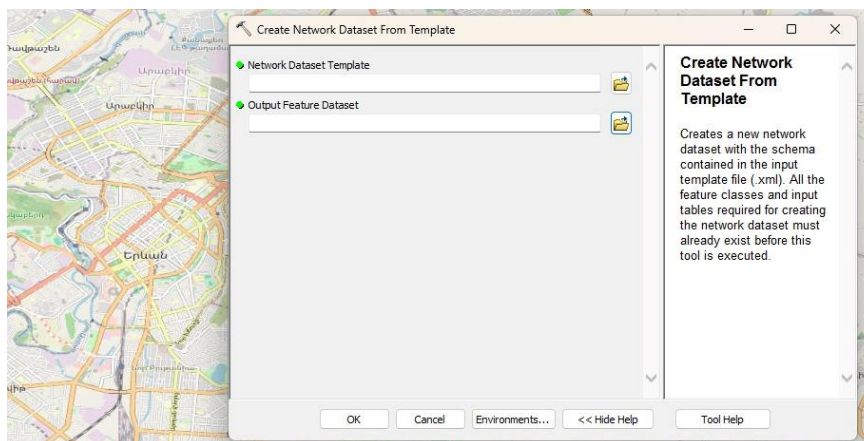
Create Network Dataset From Template

Network Dataset Template

Output Feature Dataset

Create Network Dataset From Template

Creates a new network dataset with the schema contained in the input template file (.xml). All the feature classes and input tables required for creating the network dataset must already exist before this tool is executed.

OK Cancel Environments... << Hide Help Tool Help

Երևան

Արաբկիր

Արաբկիր